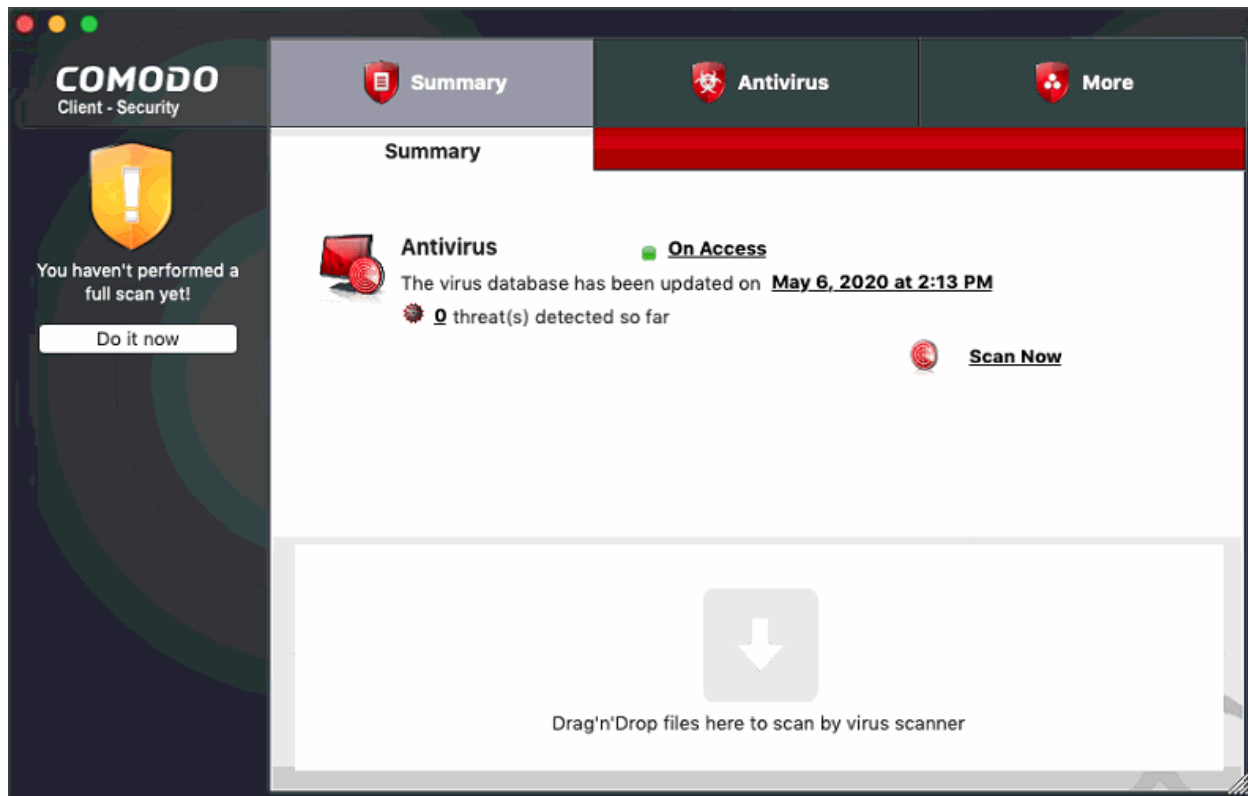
COMODO
Client - Security

Summary

Antivirus

More

Summary

You haven't performed a full scan yet!

Do it now

Antivirus

On Access

The virus database has been updated on May 6, 2020 at 2:13 PM

0 threat(s) detected so far

Scan Now

Drag'n'Drop files here to scan by virus scanner